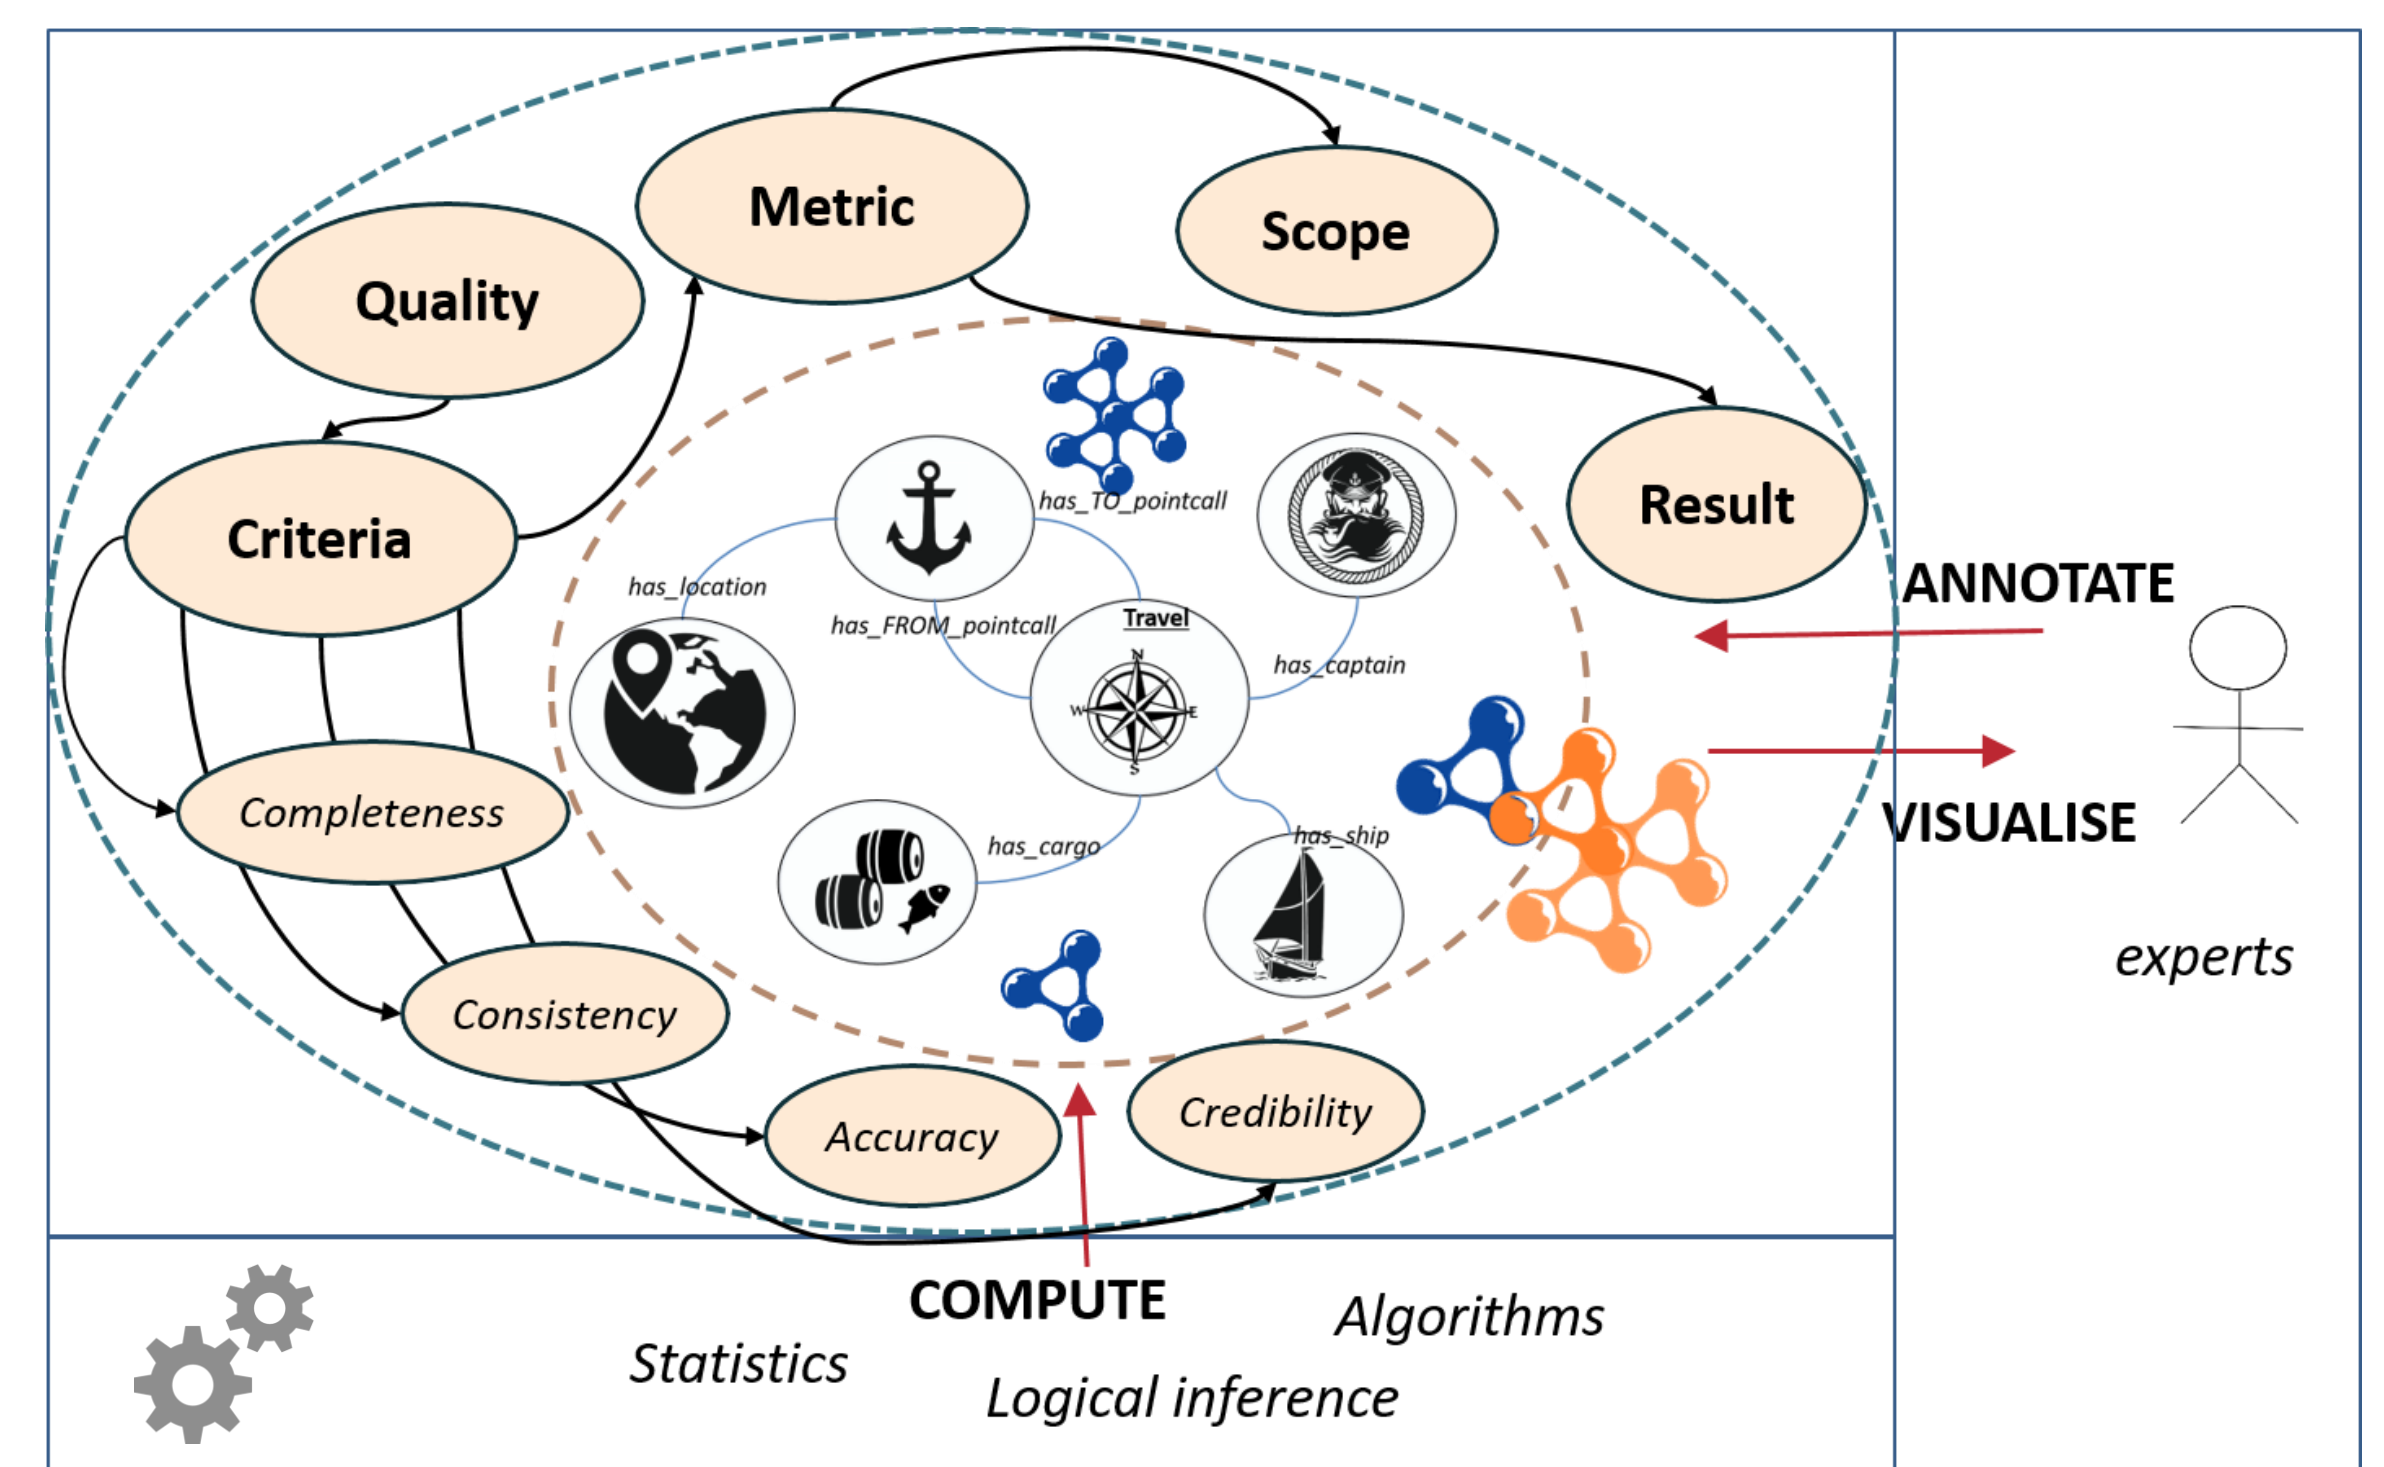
Metric

Scope

Quality

Criteria

Result

has_TO_pointcall

has_location

has_FROM_pointcall

Travel

has_captain

ANNOTATE

Completeness

has_cargo

has_ship

VISUALISE

experts

Consistency

Accuracy

Credibility

COMPUTE

Algorithms

Statistics

Logical inference